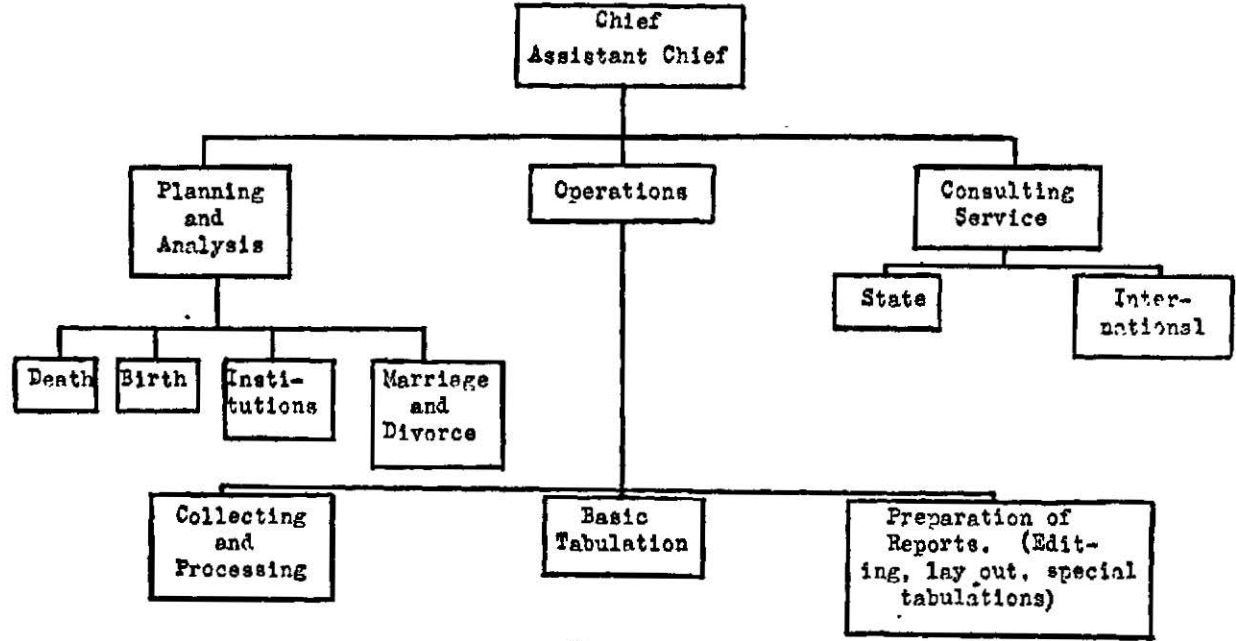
Chief
Assistant Chief

Planning and Analysis

Operations

Consulting Service

State

International

Death

Birth

Institutions

Marriage and Divorce

Collecting and Processing

Basic Tabulation

Preparation of Reports. (Editing, lay out, special tabulations)